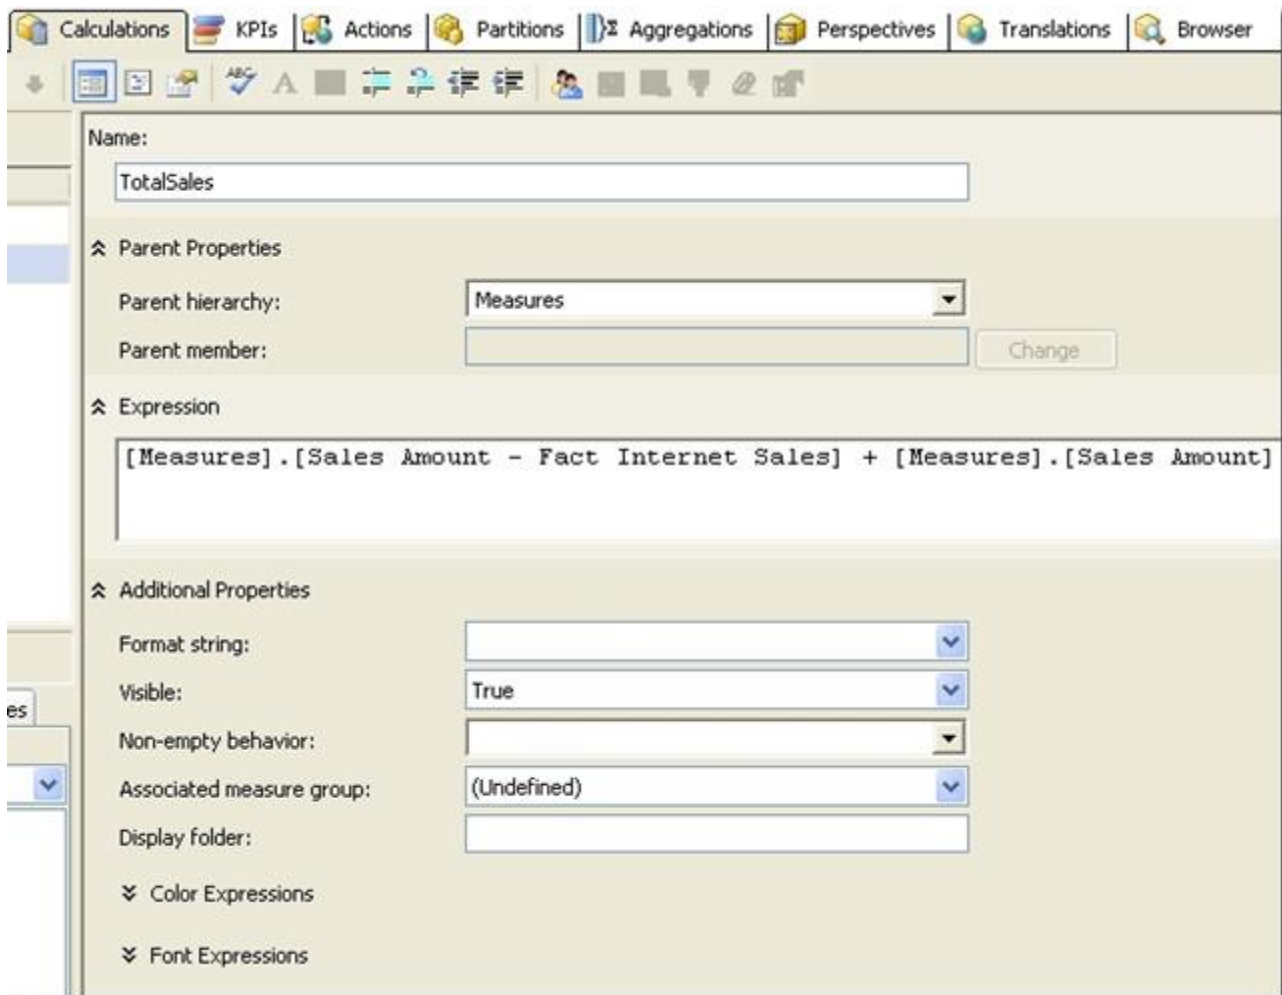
Calculations KPIs Actions Partitions Aggregations Perspectives Translations Browser

Name:

TotalSales

Parent Properties

Parent hierarchy: Measures

Parent member: Change

Expression

[Measures].[Sales Amount - Fact Internet Sales] + [Measures].[Sales Amount]

Additional Properties

Format string:

Visible: True

Non-empty behavior:

Associated measure group: (Undefined)

Display folder:

Color Expressions

Font Expressions

es